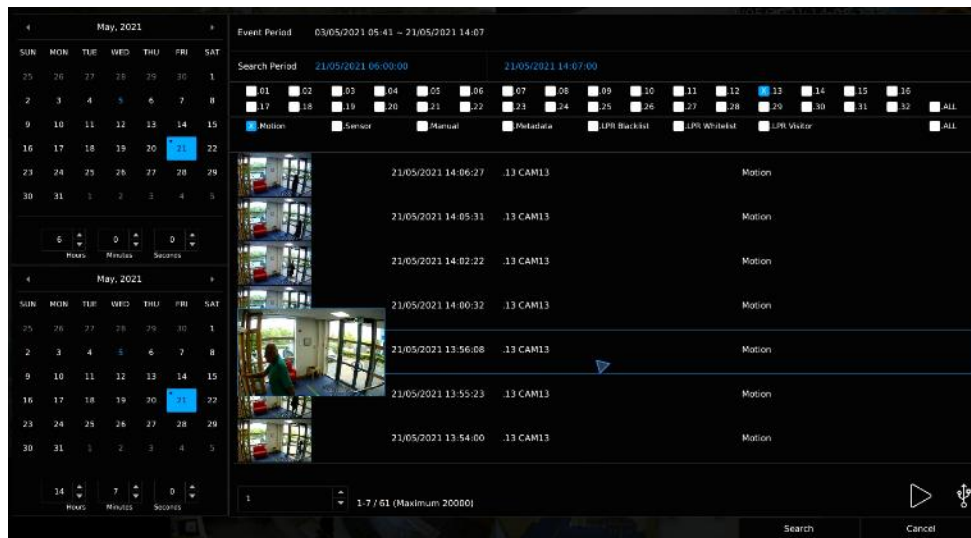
May, 2021

| SUN | MON | TUE | WED | THU | FRI | SAT |
|---|---|---|---|---|---|---|
| 25 | 26 | 27 | 28 | 29 | 30 | 1 |
| 2 | 3 | 4 | 5 | 6 | 7 | 8 |
| 9 | 10 | 11 | 12 | 13 | 14 | 15 |
| 16 | 17 | 18 | 19 | 20 | 21 | 22 |
| 23 | 24 | 25 | 26 | 27 | 28 | 29 |
| 30 | 31 | 1 | 2 | 3 | 4 | 5 |

6 Hours 0 Minutes 0 Seconds

May, 2021

| SUN | MON | TUE | WED | THU | FRI | SAT |
|---|---|---|---|---|---|---|
| 25 | 26 | 27 | 28 | 29 | 30 | 1 |
| 2 | 3 | 4 | 5 | 6 | 7 | 8 |
| 9 | 10 | 11 | 12 | 13 | 14 | 15 |
| 16 | 17 | 18 | 19 | 20 | 21 | 22 |
| 23 | 24 | 25 | 26 | 27 | 28 | 29 |
| 30 | 31 | 1 | 2 | 3 | 4 | 5 |

14 Hours 7 Minutes 0 Seconds

Event Period 03/05/2021 05:41 ~ 21/05/2021 14:07

Search Period 21/05/2021 06:00:00 21/05/2021 14:07:00

.01 .02 .03 .04 .05 .06 .07 .08 .09 .10 .11 .12 .13 .14 .15 .16 .17 .18 .19 .20 .21 .22 .23 .24 .25 .26 .27 .28 .29 .30 .31 .32 .ALL

.Motion .Sensor .Manual .Metadata .LPR Blacklist .LPR Whitelist .LPR Visitor .ALL

21/05/2021 14:06:27 .13 CAM13 Motion
21/05/2021 14:05:31 .13 CAM13 Motion
21/05/2021 14:02:22 .13 CAM13 Motion
21/05/2021 14:00:32 .13 CAM13 Motion
21/05/2021 13:56:08 .13 CAM13 Motion
21/05/2021 13:55:23 .13 CAM13 Motion
21/05/2021 13:54:00 .13 CAM13 Motion

1 1-7 / 61 (Maximum 20000)

Search Cancel